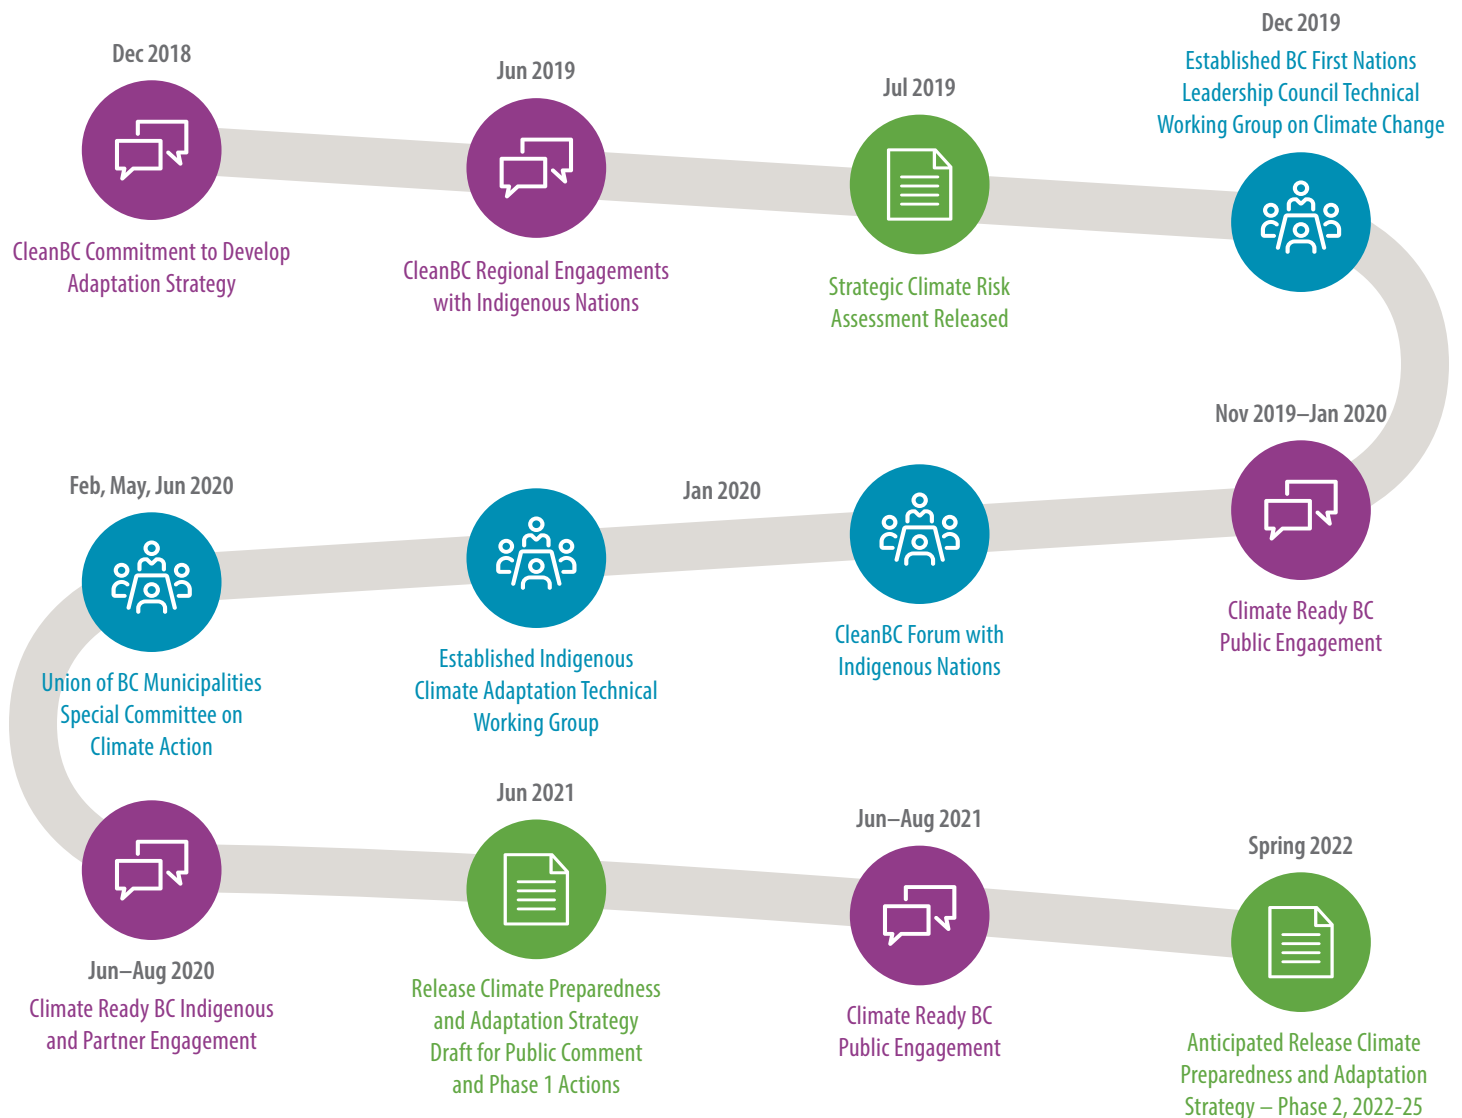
Dec 2018

CleanBC Commitment to Develop Adaptation Strategy

Jun 2019

CleanBC Regional Engagements with Indigenous Nations

Jul 2019

Strategic Climate Risk Assessment Released

Dec 2019

Established BC First Nations Leadership Council Technical Working Group on Climate Change

Nov 2019–Jan 2020

Climate Ready BC Public Engagement

Jan 2020

CleanBC Forum with Indigenous Nations

Established Indigenous Climate Adaptation Technical Working Group

Feb, May, Jun 2020

Union of BC Municipalities Special Committee on Climate Action

Jun–Aug 2020

Climate Ready BC Indigenous and Partner Engagement

Jun 2021

Release Climate Preparedness and Adaptation Strategy Draft for Public Comment and Phase 1 Actions

Jun–Aug 2021

Climate Ready BC Public Engagement

Spring 2022

Anticipated Release Climate Preparedness and Adaptation Strategy – Phase 2, 2022-25